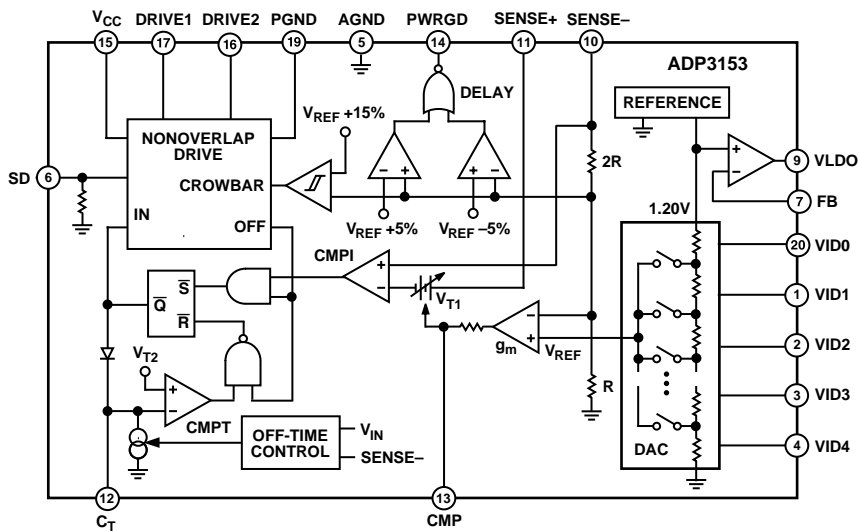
$V_{CC}$ DRIVE1 DRIVE2 PGND AGND PWRGD SENSE+ SENSE–

15 17 16 19 5 14 11 10

ADP3153

DELAY

$V_{REF}$ +15%

REFERENCE

NONOVERLAP DRIVE

2R

SD 6

CROWBAR

9 VLDO

7 FB

IN

$V_{REF}$ +5%

$V_{REF}$ –5%

1.20V

OFF

20 VID0

CMPI

$\overline{Q}$ $\overline{S}$

$\overline{R}$

$V_{T1}$

1 VID1

$g_m$

$V_{REF}$

2 VID2

$V_{T2}$

R

3 VID3

CMPT

OFF-TIME CONTROL

$V_{IN}$

SENSE–

DAC

4 VID4

12 13

$C_T$ CMP